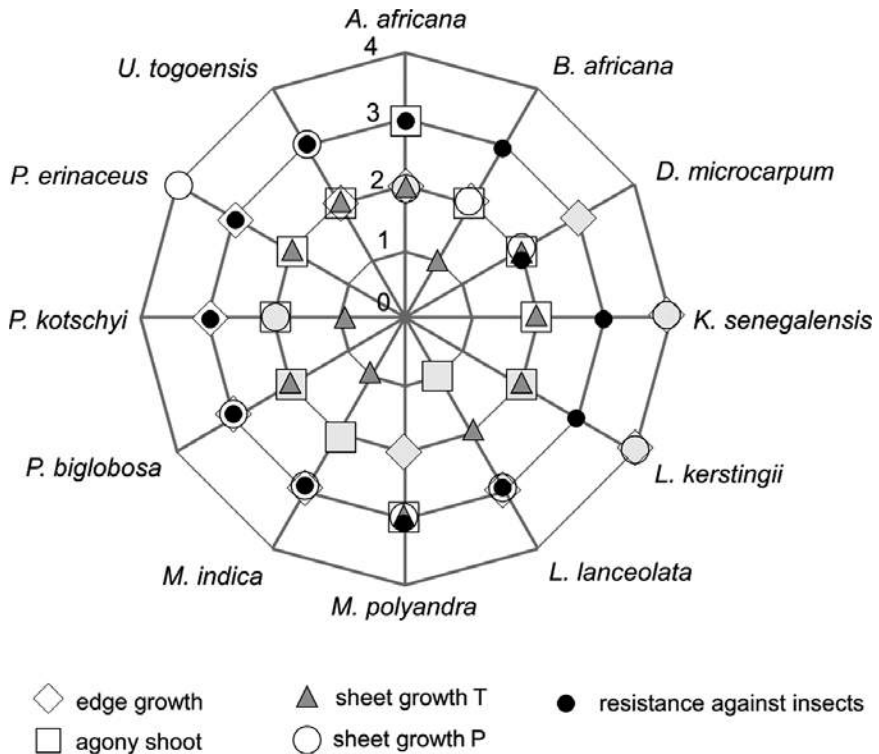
A. africana
4
3
2
1
0
B. africana
D. microcarpum
K. senegalensis
L. kerstingii
L. lanceolata
M. polyandra
M. indica
P. biglobosa
P. kotschyi
P. erinaceus
U. togoensis

edge growth
agony shoot
sheet growth T
sheet growth P
resistance against insects